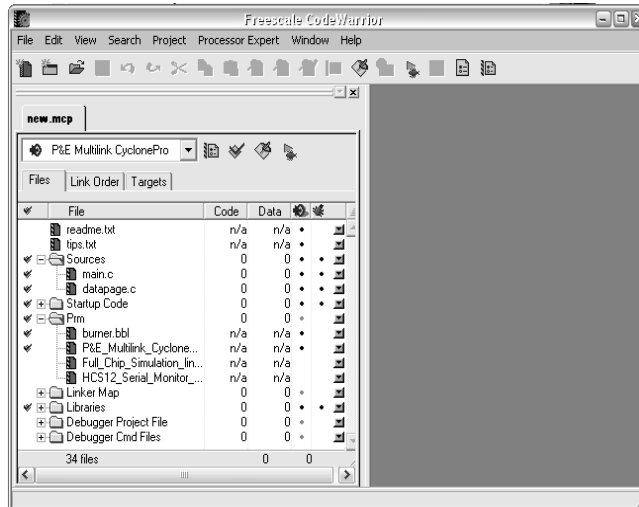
Freescale CodeWarrior

File Edit View Search Project Processor Expert Window Help

new.mcp

P&E Multilink CyclonePro

Files | Link Order | Targets

| File | Code | Data |
|---|---|---|
| readme.txt | n/a | n/a |
| tips.txt | n/a | n/a |
| Sources | 0 | 0 |
| main.c | 0 | 0 |
| datapage.c | 0 | 0 |
| Startup Code | 0 | 0 |
| Prm | 0 | 0 |
| burner.bbl | n/a | n/a |
| P&E_Multilink_Cyclone... | n/a | n/a |
| Full_Chip_Simulation_lin... | n/a | n/a |
| HCS12_Serial_Monitor_... | n/a | n/a |
| Linker Map | 0 | 0 |
| Libraries | 0 | 0 |
| Debugger Project File | 0 | 0 |
| Debugger Cmd Files | 0 | 0 |
| 34 files | 0 | 0 |